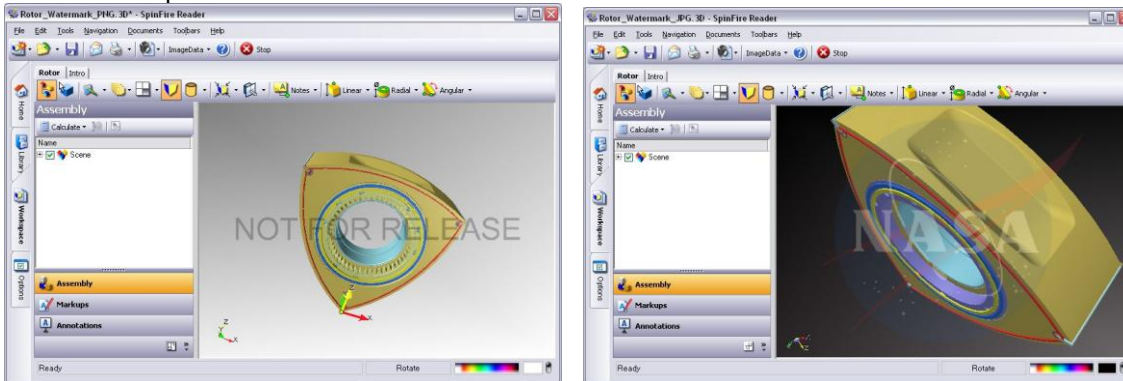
Rotor_Watermark_PNG. 3D* - SpinFire Reader

File Edit Tools Navigation Documents Toolbars Help

ImageData Stop

Rotor Intro

Notes Linear Radial Angular

Home Library Workspace Options

Assembly

Calculate

Name

Scene

NOT FOR RELEASE

Z X

Assembly

Markups

Annotations

Ready

Rotate

Rotor_Watermark_JPG. 3D - SpinFire Reader

File Edit Tools Navigation Documents Toolbars Help

ImageData Stop

Rotor Intro

Notes Linear Radial Angular

Home Library Workspace Options

Assembly

Calculate

Name

Scene

NASA

Assembly

Markups

Annotations

Ready

Rotate